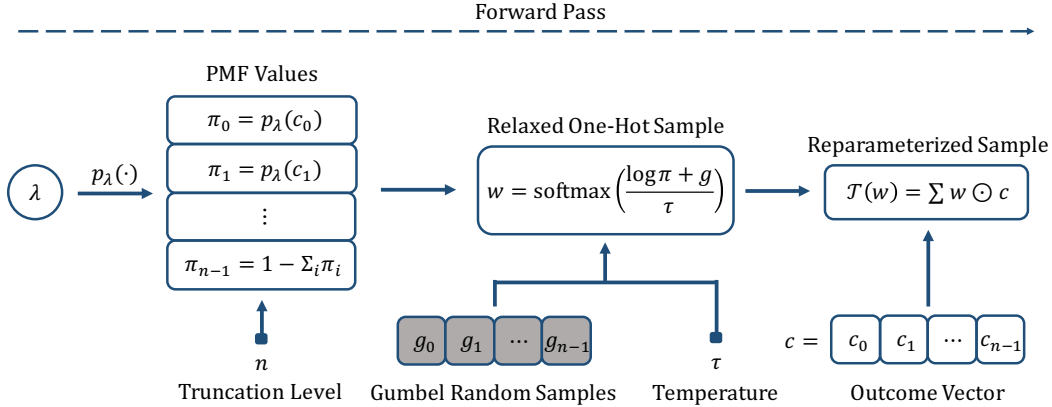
Forward Pass

PMF Values

$\lambda$

$p_\lambda(\cdot)$

$\pi_0 = p_\lambda(c_0)$

$\pi_1 = p_\lambda(c_1)$

$\vdots$

$\pi_{n-1} = 1 - \Sigma_i \pi_i$

$n$

Truncation Level

Relaxed One-Hot Sample

$w = \text{softmax}\left(\frac{\log\pi + g}{\tau}\right)$

$g_0$ $g_1$ $\cdots$ $g_{n-1}$

Gumbel Random Samples

$\tau$

Temperature

Reparameterized Sample

$\mathcal{T}(w) = \sum w \odot c$

$c =$ $c_0$ $c_1$ $\cdots$ $c_{n-1}$

Outcome Vector